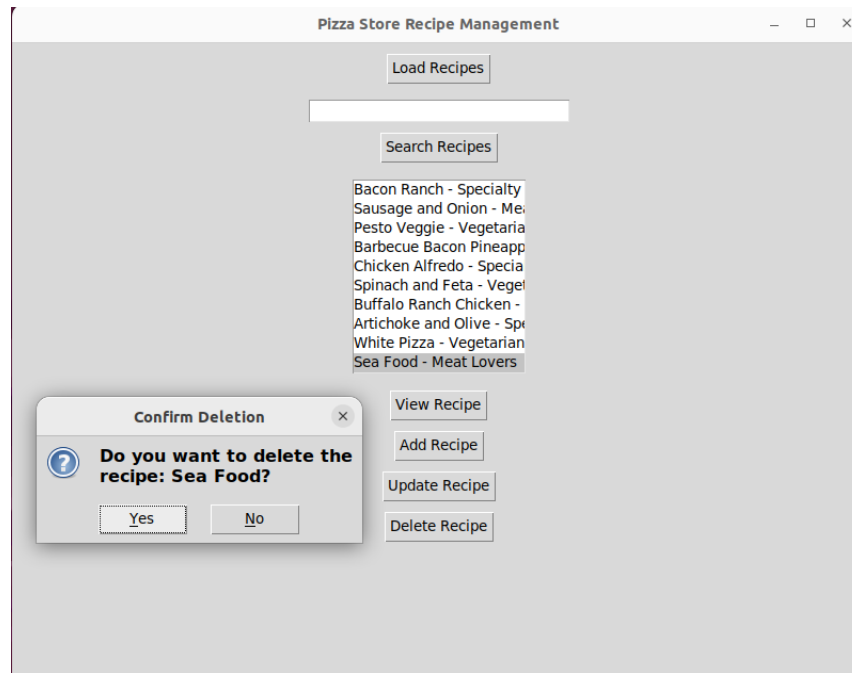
Pizza Store Recipe Management

Load Recipes

Search Recipes

Bacon Ranch - Specialty
Sausage and Onion - Mea
Pesto Veggie - Vegetaria
Barbecue Bacon Pineapp
Chicken Alfredo - Specia
Spinach and Feta - Veget
Buffalo Ranch Chicken -
Artichoke and Olive - Spe
White Pizza - Vegetarian
Sea Food - Meat Lovers

View Recipe

Add Recipe

Update Recipe

Delete Recipe

Confirm Deletion

Do you want to delete the recipe: Sea Food?

Yes

No